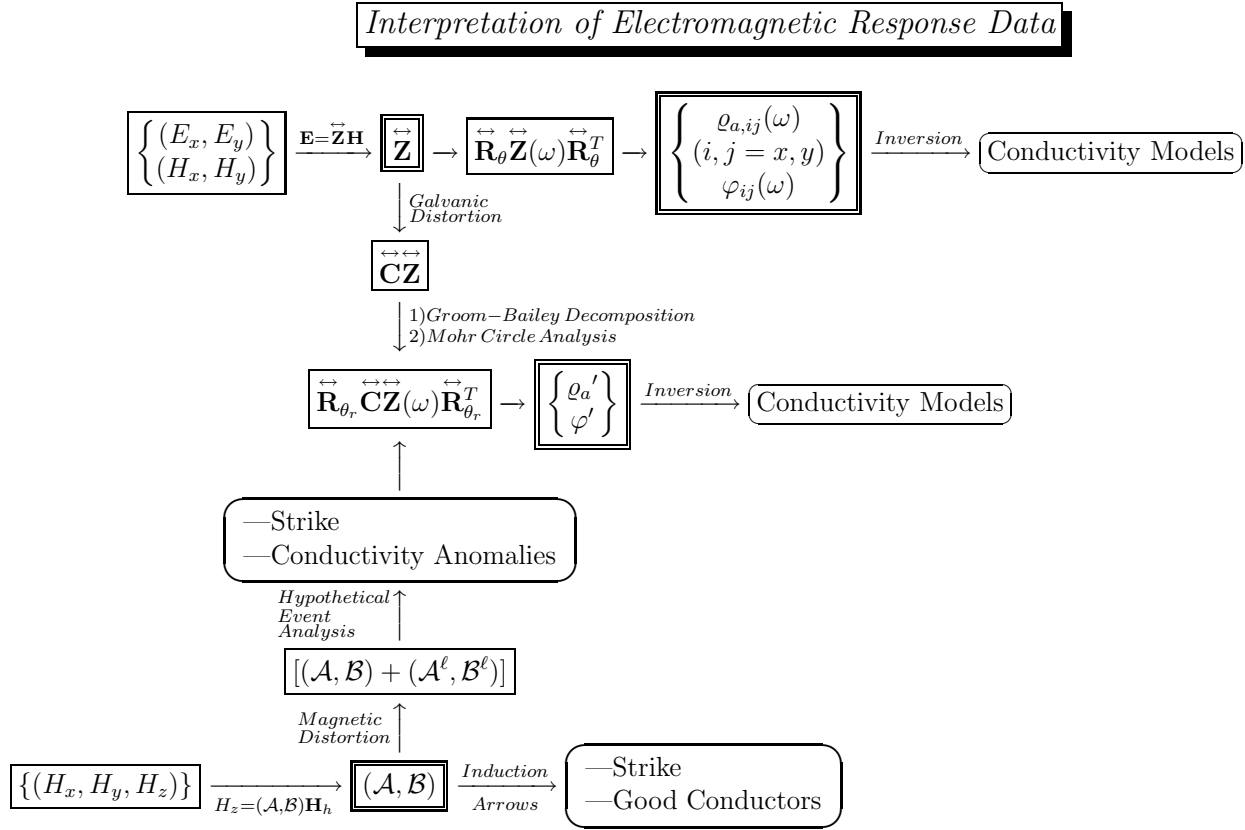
*Interpretation of Electromagnetic Response Data*

$\left\{ \begin{matrix} (E_x, E_y) \\ (H_x, H_y) \end{matrix} \right\}$ $\xrightarrow{\mathbf{E}=\overleftrightarrow{\mathbf{Z}}\mathbf{H}}$ $\overleftrightarrow{\mathbf{Z}}$ $\rightarrow$ $\overleftrightarrow{\mathbf{R}}_\theta \overleftrightarrow{\mathbf{Z}}(\omega) \overleftrightarrow{\mathbf{R}}_\theta^T$ $\rightarrow$ $\left\{ \begin{matrix} \varrho_{a,ij}(\omega) \\ (i,j=x,y) \\ \varphi_{ij}(\omega) \end{matrix} \right\}$ $\xrightarrow{Inversion}$ Conductivity Models

Galvanic Distortion

$\overleftrightarrow{\mathbf{C}}\overleftrightarrow{\mathbf{Z}}$

1) Groom−Bailey Decomposition
2) Mohr Circle Analysis

$\overleftrightarrow{\mathbf{R}}_{\theta_r} \overleftrightarrow{\mathbf{C}}\overleftrightarrow{\mathbf{Z}}(\omega) \overleftrightarrow{\mathbf{R}}_{\theta_r}^T$ $\rightarrow$ $\left\{ \begin{matrix} \varrho_a{}' \\ \varphi' \end{matrix} \right\}$ $\xrightarrow{Inversion}$ Conductivity Models

—Strike
—Conductivity Anomalies

Hypothetical Event Analysis

$[(\mathcal{A},\mathcal{B}) + (\mathcal{A}^\ell,\mathcal{B}^\ell)]$

Magnetic Distortion

$\{(H_x, H_y, H_z)\}$ $\xrightarrow[H_z=(\mathcal{A},\mathcal{B})\mathbf{H}_h]{}$ $(\mathcal{A},\mathcal{B})$ $\xrightarrow[Arrows]{Induction}$ —Strike
—Good Conductors